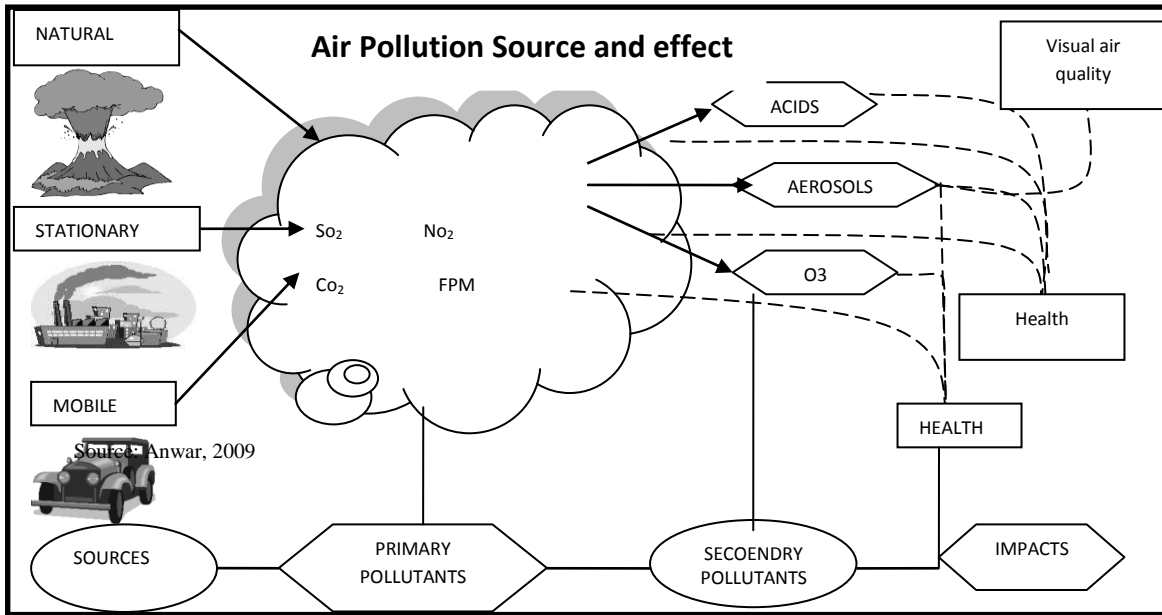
NATURAL

Air Pollution Source and effect

Visual air quality

ACIDS

AEROSOLS

STATIONARY

$So_2$

$No_2$

$Co_2$

FPM

O3

Health

MOBILE

HEALTH

Source: Anwar, 2009

SOURCES

PRIMARY POLLUTANTS

SECOENDRY POLLUTANTS

IMPACTS